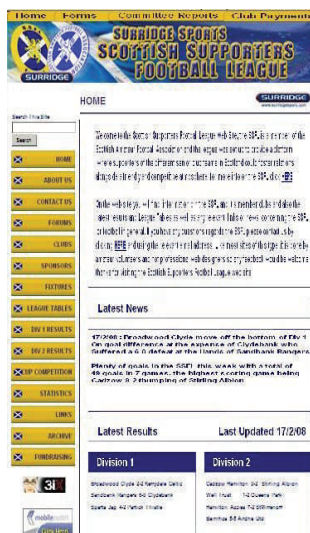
Home Forms Committee Reports Club Payment

SURRIDGE SPORTS
SCOTTISH SUPPORTERS
FOOTBALL LEAGUE

SURRIDGE

HOME

SURRIDGE
www.surridgesports.com

Search This Site

Search

HOME

ABOUT US

CONTACT US

FORUMS

CLUBS

SPONSORS

FIXTURES

LEAGUE TABLES

DIV 1 RESULTS

DIV 2 RESULTS

CUP COMPETITION

STATISTICS

LINKS

ARCHIVE

FUNDRAISING

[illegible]

Latest News

17/2/08 : Broadwood Clyde move off the bottom of Div 1 on goal difference at the expense of Clydebank who suffered a 6 0 defeat at the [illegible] of Sandbank Rangers

Plenty of goals in the SSFL this week with a total of 48 goals in 7 games, the highest scoring game being Cadzow 9 2 thumping of Stirling Albion

Latest Results

Last Updated 17/2/08

Division 1

Division 2

Broadwood Clyde 6-2 Kempsie Celtic

Sandbank Rangers 6-0 Clydebank

Sparta Jag 4-2 Partick Thistle

Cadzow Hamilton 9-2 Stirling Albion

Well Hust 1-2 Queens Park

Hamilton Accies 7-2 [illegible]

Bennie 5-5 Airdrie Utd

3 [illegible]

mobile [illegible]